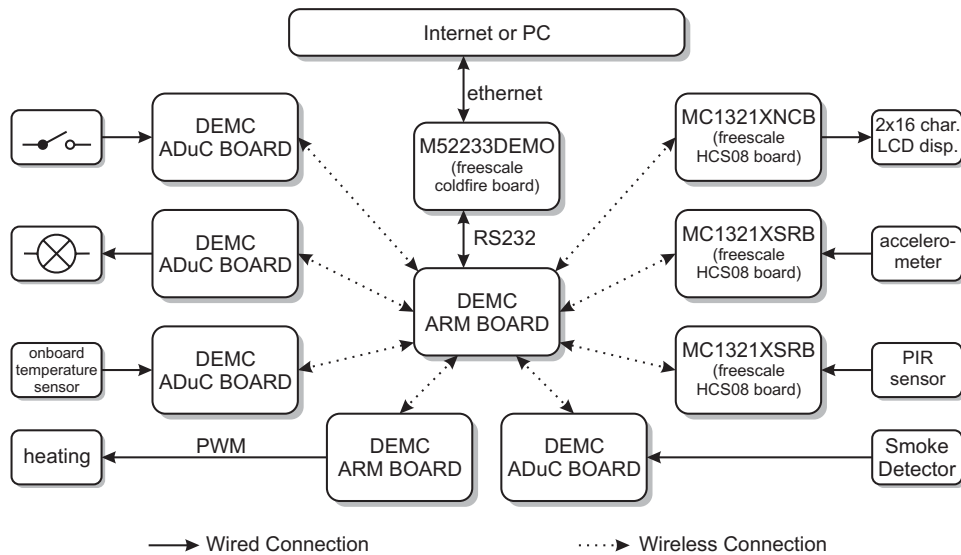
Internet or PC

ethernet

M52233DEMO
(freescale coldfire board)

RS232

DEMC
ADuC BOARD

DEMC
ADuC BOARD

onboard temperature sensor

DEMC
ADuC BOARD

DEMC
ARM BOARD

MC1321XNCB
(freescale HCS08 board)

2x16 char. LCD disp.

MC1321XSRB
(freescale HCS08 board)

accelerometer

MC1321XSRB
(freescale HCS08 board)

PIR sensor

heating

PWM

DEMC
ARM BOARD

DEMC
ADuC BOARD

Smoke Detector

Wired Connection

Wireless Connection